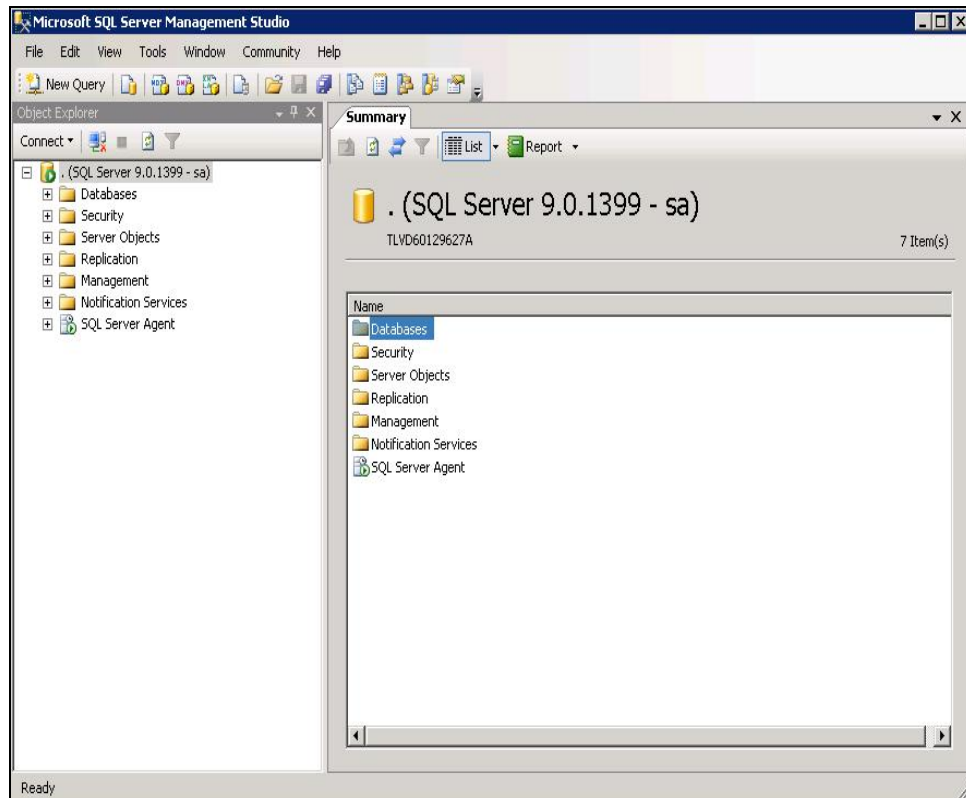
Microsoft SQL Server Management Studio

File Edit View Tools Window Community Help

New Query

Object Explorer

Connect ▾

. (SQL Server 9.0.1399 - sa)
Databases
Security
Server Objects
Replication
Management
Notification Services
SQL Server Agent

Summary

List ▾ Report ▾

. (SQL Server 9.0.1399 - sa)

TLVD60129627A

7 Item(s)

Name
Databases
Security
Server Objects
Replication
Management
Notification Services
SQL Server Agent

Ready